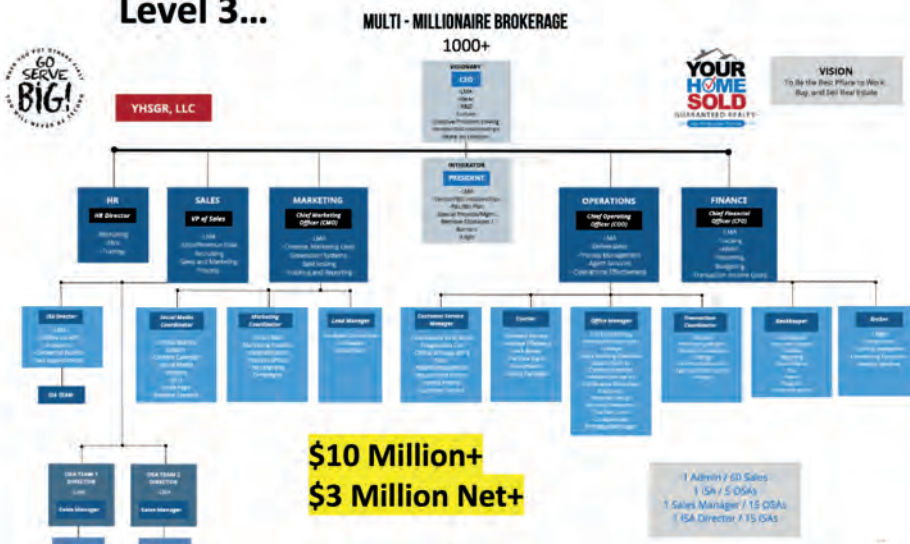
Level 3...

MULTI - MILLIONAIRE BROKERAGE

1000+

GO SERVE BIG!

YHSGR, LLC

VISIONARY
CEO

YOUR HOME SOLD GUARANTEED REALTY

VISION
To Be the Best Place to Work, Buy, and Sell Real Estate

INTEGRATOR
PRESIDENT

HR
HR Director

SALES
VP of Sales

MARKETING
Chief Marketing Officer (CMO)

OPERATIONS
Chief Operating Officer (COO)

FINANCE
Chief Financial Officer (CFO)

ISA Director

Social Media Coordinator

Marketing Coordinator

Lead Manager

Customer Service Manager

Courier

Office Manager

Transaction Coordinator

Bookkeeper

Broker

ISA TEAM

OSA TEAM 1 DIRECTOR

Sales Manager

OSA TEAM 2 DIRECTOR

Sales Manager

$10 Million+
$3 Million Net+

1 Admin / 60 Sales
1 ISA / 5 OSAs
1 Sales Manager / 15 OSAs
1 ISA Director / 15 ISAs